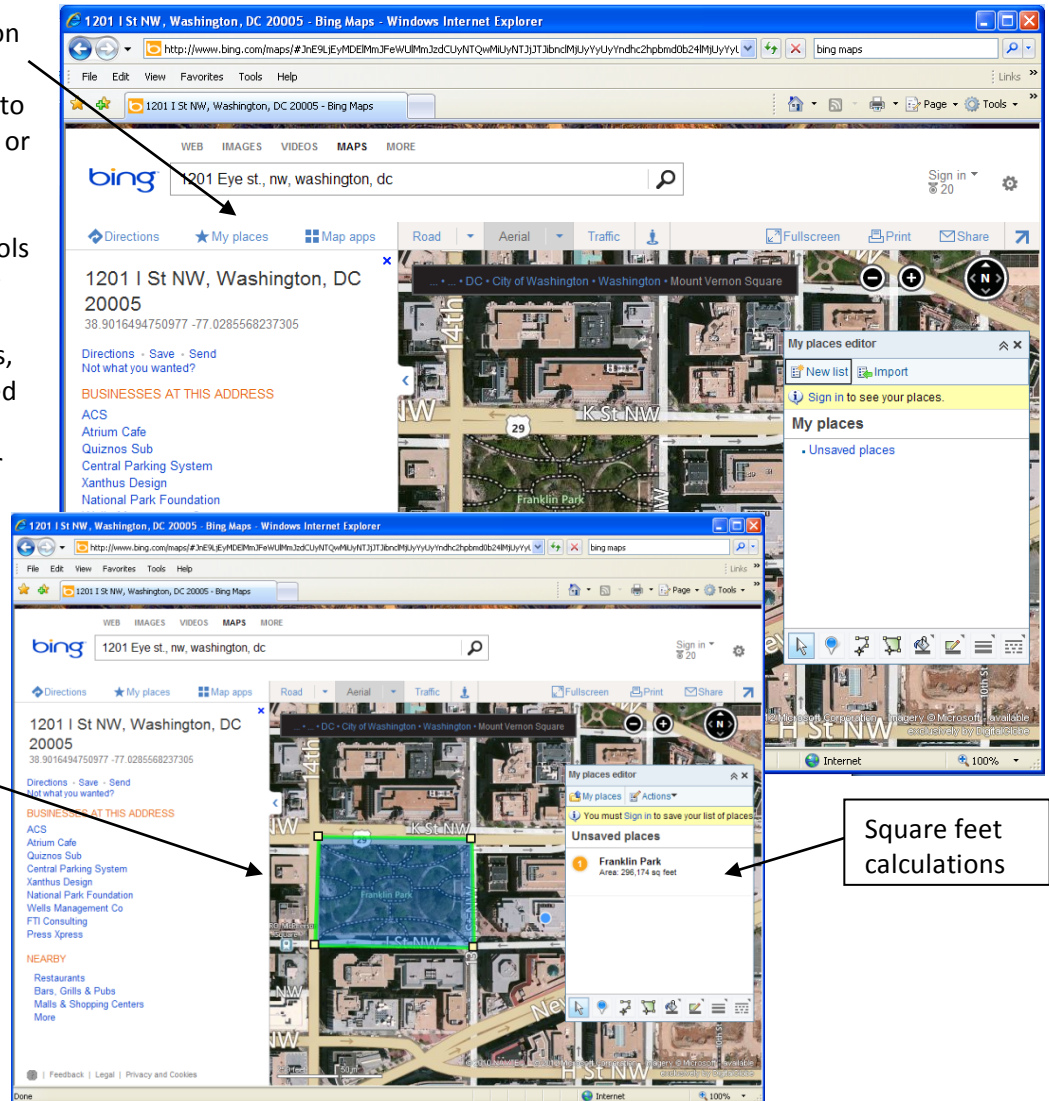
on

to
or

ols

s,
d

1201 I St NW, Washington, DC 20005 - Bing Maps - Windows Internet Explorer

http://www.bing.com/maps/#JnE9LjEyMDElMmJFeWUlMmJzdCUyNTQwMiUyNTJjJTJibnclMjUyYyUyYndhc2hpbmd0b24lMjUyYyL

bing maps

File Edit View Favorites Tools Help

Links

1201 I St NW, Washington, DC 20005 - Bing Maps

Page Tools

WEB IMAGES VIDEOS MAPS MORE

bing 1201 Eye st., nw, washington, dc

Sign in 20

Directions My places Map apps Road Aerial Traffic Fullscreen Print Share

1201 I St NW, Washington, DC 20005
38.9016494750977 -77.0285568237305

Directions · Save · Send
Not what you wanted?

BUSINESSES AT THIS ADDRESS

ACS
Atrium Cafe
Quiznos Sub
Central Parking System
Xanthus Design
National Park Foundation

... • DC • City of Washington • Washington • Mount Vernon Square

14th

NW K St NW 29 Franklin Park

My places editor
New list Import
Sign in to see your places.
My places
· Unsaved places

12 Microsoft Corporation Imagery © Microsoft available exclusively by DigitalGlobe

H St NW

Internet 100%

1201 I St NW, Washington, DC 20005 - Bing Maps - Windows Internet Explorer

http://www.bing.com/maps/#JnE9LjEyMDElMmJFeWUlMmJzdCUyNTQwMiUyNTJjJTJibnclMjUyYyUyYndhc2hpbmd0b24lMjUyYyL

bing maps

File Edit View Favorites Tools Help

Links

1201 I St NW, Washington, DC 20005 - Bing Maps

Page Tools

WEB IMAGES VIDEOS MAPS MORE

bing 1201 Eye st., nw, washington, dc

Sign in 20

Directions My places Map apps Road Aerial Traffic Fullscreen Print Share

1201 I St NW, Washington, DC 20005
38.9016494750977 -77.0285568237305

Directions · Save · Send
Not what you wanted?

BUSINESSES AT THIS ADDRESS

ACS
Atrium Cafe
Quiznos Sub
Central Parking System
Xanthus Design
National Park Foundation
Wells Management Co
FTI Consulting
Press Xpress

NEARBY

Restaurants
Bars, Grills & Pubs
Malls & Shopping Centers
More

... • DC • City of Washington • Washington • Mount Vernon Square

14th

NW K St NW Franklin Park I St NW NW Ne

My places editor
My places Actions
You must Sign in to save your list of places
Unsaved places
1 Franklin Park
Area: 296,174 sq feet

H St NW

Feedback | Legal | Privacy and Cookies

Done Internet 100%

Square feet calculations